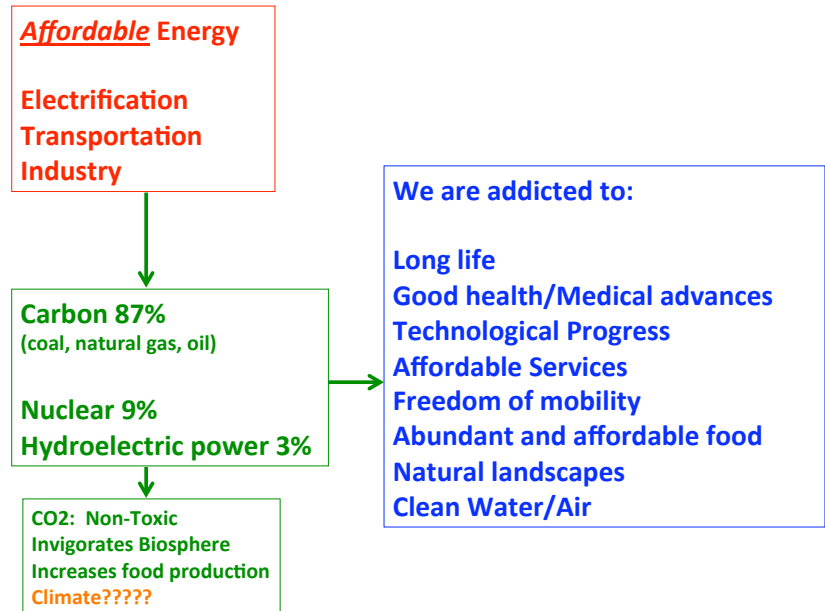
Affordable Energy

Electrification
Transportation
Industry

Carbon 87%
(coal, natural gas, oil)

Nuclear 9%
Hydroelectric power 3%

CO2: Non-Toxic
Invigorates Biosphere
Increases food production
Climate?????

We are addicted to:

Long life
Good health/Medical advances
Technological Progress
Affordable Services
Freedom of mobility
Abundant and affordable food
Natural landscapes
Clean Water/Air